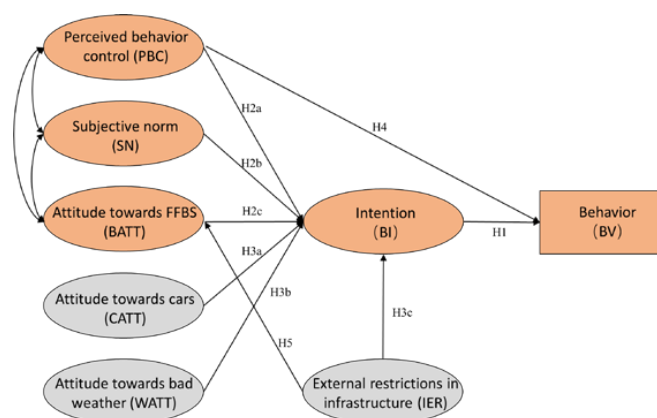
Perceived behavior control (PBC)

Subjective norm (SN)

Attitude towards FFBS (BATT)

Attitude towards cars (CATT)

Attitude towards bad weather (WATT)

H2a

H2b

H2c

H3a

H3b

H4

H5

Intention (BI)

H1

Behavior (BV)

H3c

External restrictions in infrastructure (IER)